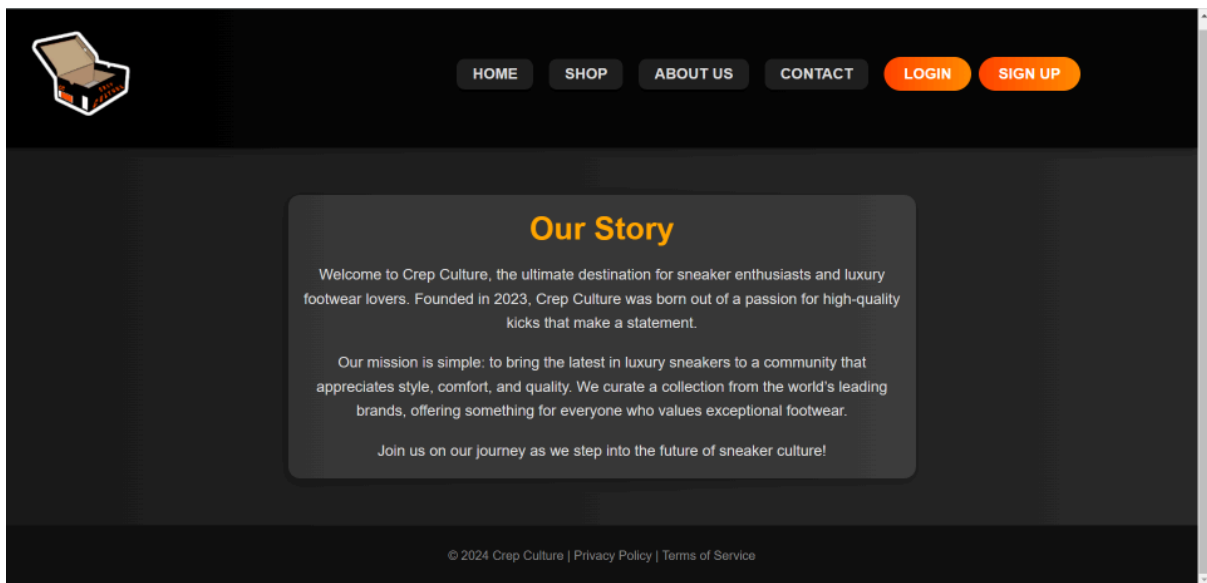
HOME SHOP ABOUT US CONTACT LOGIN SIGN UP

Our Story

Welcome to Crep Culture, the ultimate destination for sneaker enthusiasts and luxury footwear lovers. Founded in 2023, Crep Culture was born out of a passion for high-quality kicks that make a statement.

Our mission is simple: to bring the latest in luxury sneakers to a community that appreciates style, comfort, and quality. We curate a collection from the world's leading brands, offering something for everyone who values exceptional footwear.

Join us on our journey as we step into the future of sneaker culture!

© 2024 Crep Culture | Privacy Policy | Terms of Service